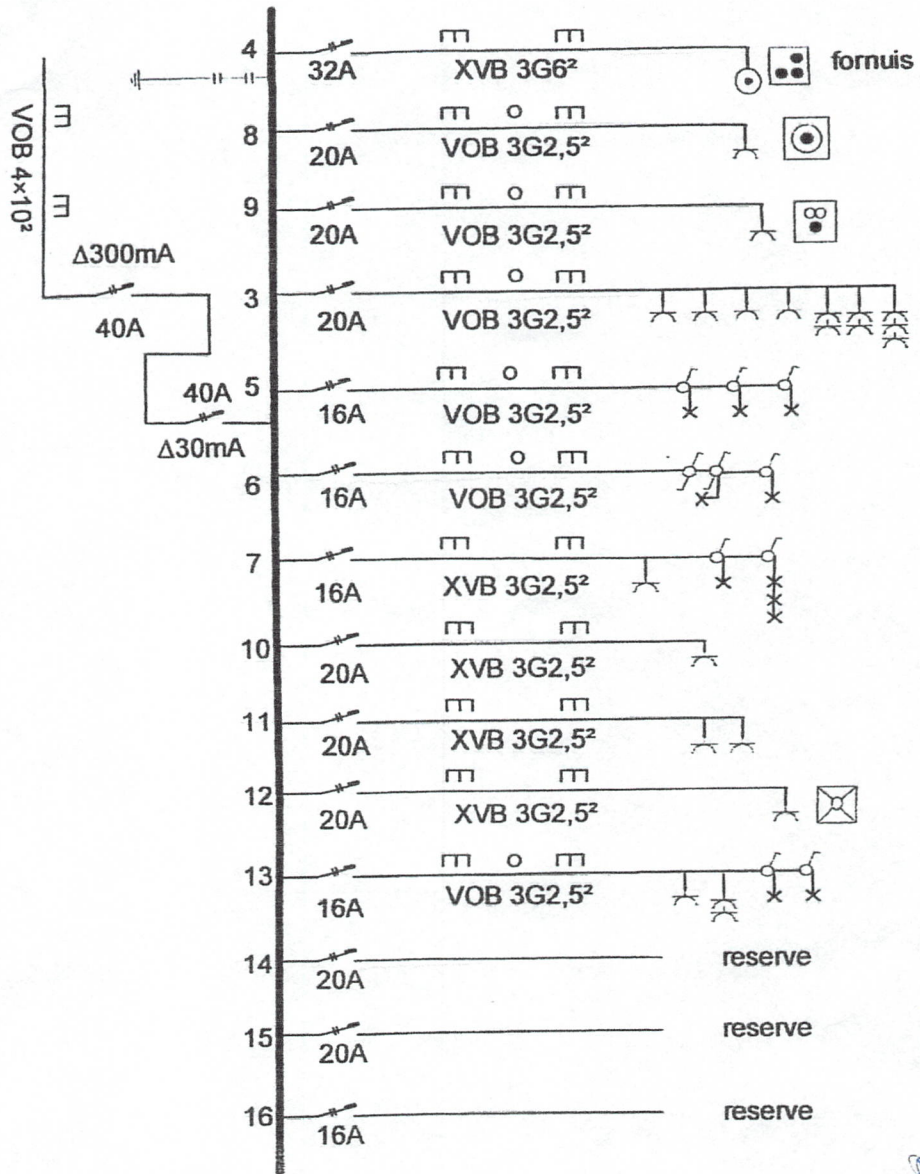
VOB 4×10²

Δ300mA

40A

40A

Δ30mA

4
32A
XVB 3G6²
fornuis

8
20A
VOB 3G2,5²

9
20A
VOB 3G2,5²

3
20A
VOB 3G2,5²

5
16A
VOB 3G2,5²

6
16A
VOB 3G2,5²

7
16A
XVB 3G2,5²

10
20A
XVB 3G2,5²

11
20A
XVB 3G2,5²

12
20A
XVB 3G2,5²

13
16A
VOB 3G2,5²

14
20A
reserve

15
20A
reserve

16
16A
reserve